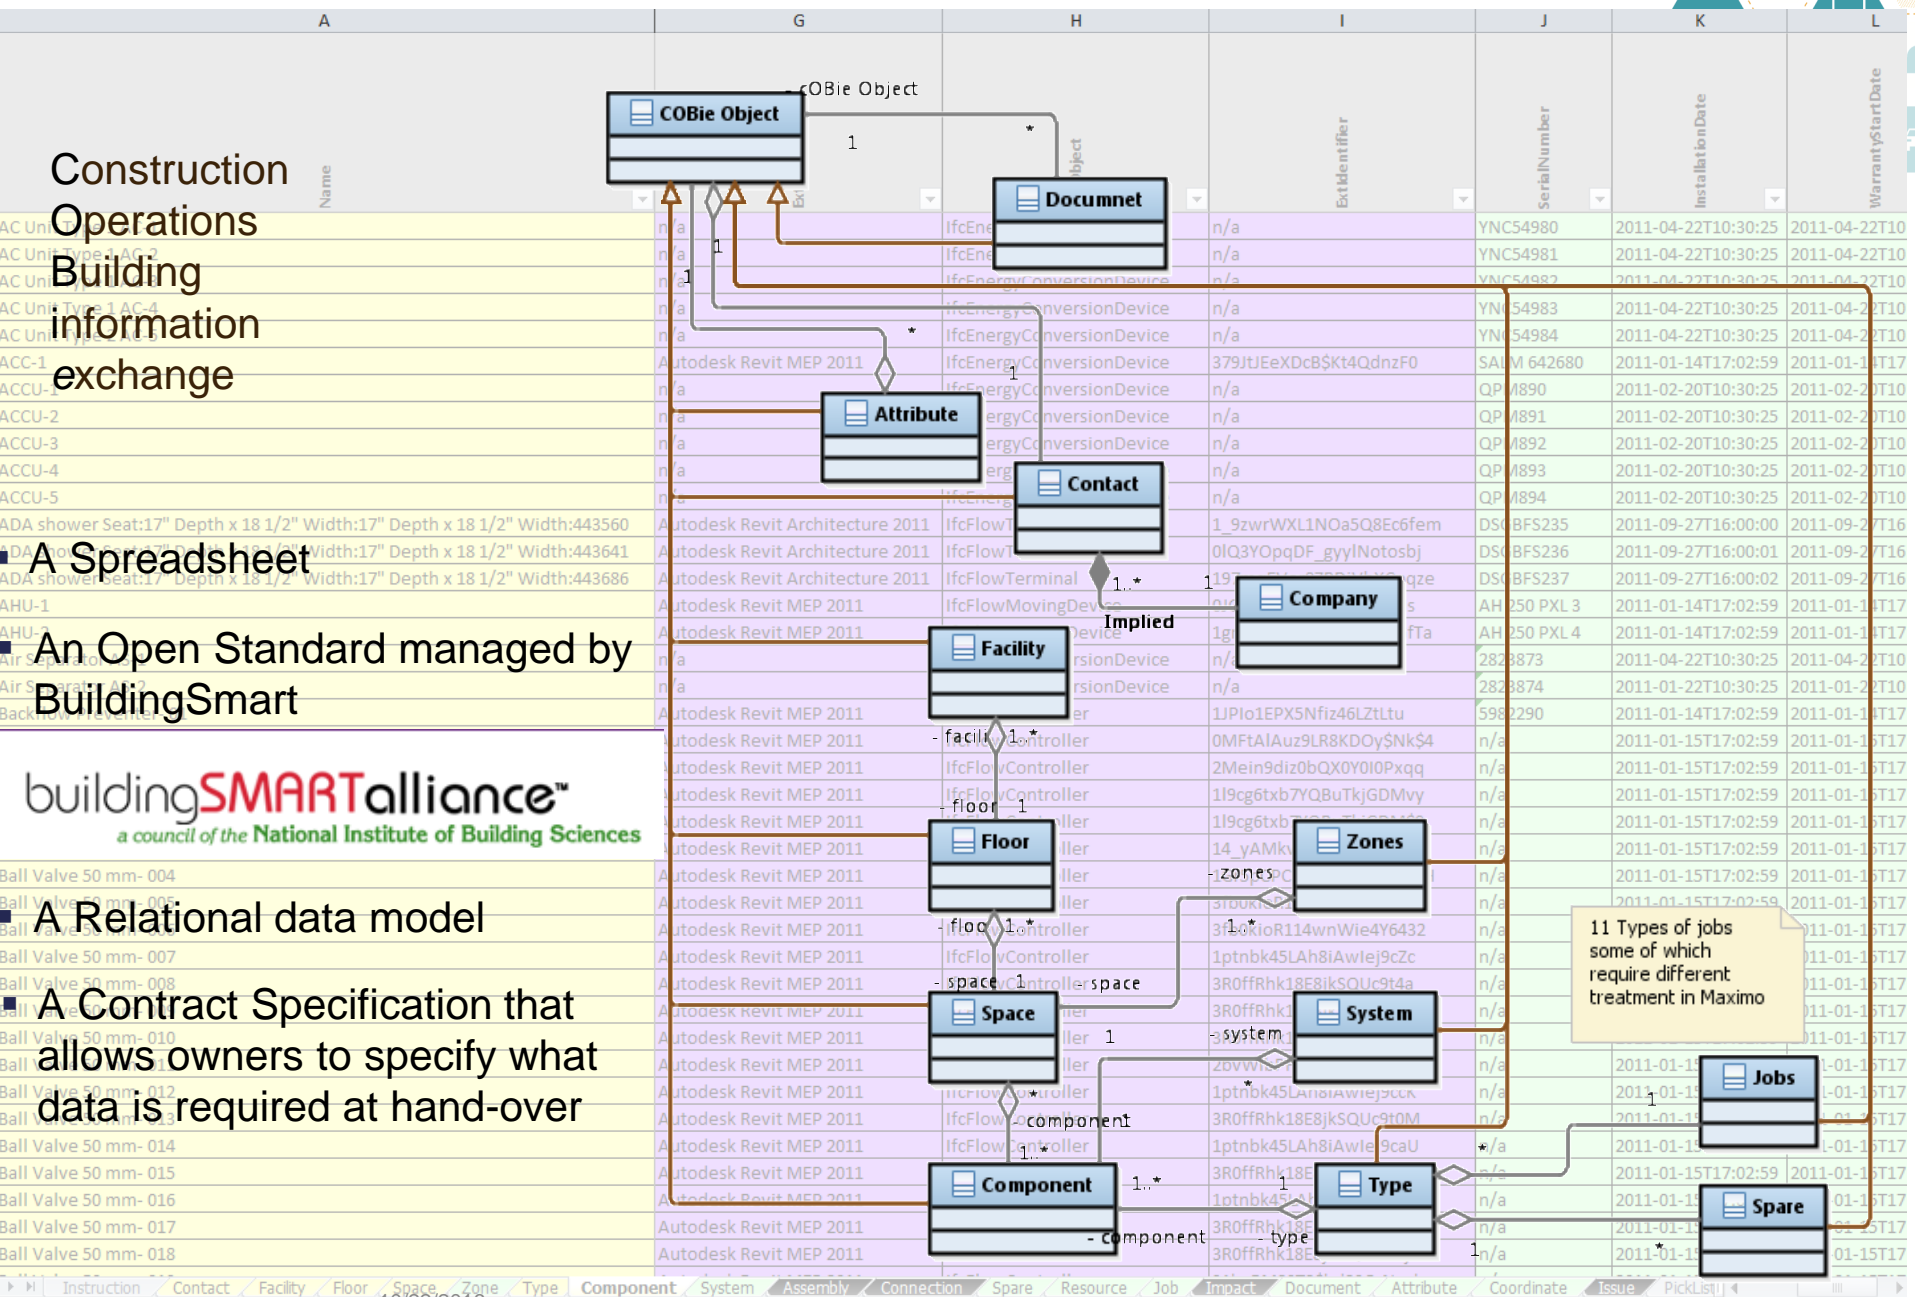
Construction Operations Building information exchange

A Spreadsheet

An Open Standard managed by BuildingSmart

buildingSMARTalliance™
a council of the National Institute of Building Sciences

A Relational data model

A Contract Specification that allows owners to specify what data is required at hand-over

COBie Object
-cOBie Object
1
*
Documnet
1
1
*
Attribute
1
Contact
1..*
1
Company
Implied
Facility
-facility
1..*
-floor
1
Floor
Zones
-zones
-floor
1..*
1..*
-space
1
-space
Space
System
-system
1
*
-component
1
1..*
Component
1..*
1
Type
-component
-type
1
*
Jobs
1
Spare
*
11 Types of jobs some of which require different treatment in Maximo

| A | G | H | I | J | K | L |
|---|---|---|---|---|---|---|
| AC Unit Type 1 AC-2 | n/a | IfcEne | n/a | YNC54980 | 2011-04-22T10:30:25 | 2011-04-22T10 |
| ACC-1 | Autodesk Revit MEP 2011 | IfcEnergyConversionDevice | 379JtJEeXDcB$Kt4QdnzF0 | | 2011-01-14T17:02:59 | |
| ADA shower Seat:17" Depth x 18 1/2" Width:17" Depth x 18 1/2" Width:443560 | Autodesk Revit Architecture 2011 | IfcFlow | 1_9zwrWXL1NOa5Q8Ec6fem | DSBFS235 | 2011-09-27T16:00:00 | |
| Ball Valve 50 mm- 018 | Autodesk Revit MEP 2011 | | 3ROffRhk18E | | | 01-15T17 |

Instruction | Contact | Facility | Floor | Space | Zone | Type | Component | System | Assembly | Connection | Spare | Resource | Job | Impact | Document | Attribute | Coordinate | Issue | PickList